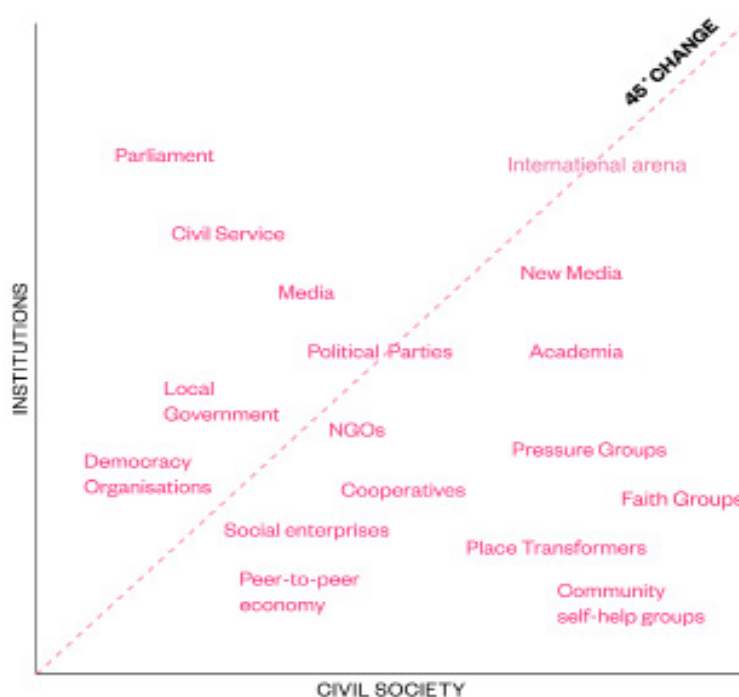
45° CHANGE

Parliament

International arena

Civil Service

New Media

Media

Political Parties

Academia

INSTITUTIONS

Local Government

NGOs

Pressure Groups

Democracy Organisations

Cooperatives

Faith Groups

Social enterprises

Place Transformers

Peer-to-peer economy

Community self-help groups

CIVIL SOCIETY